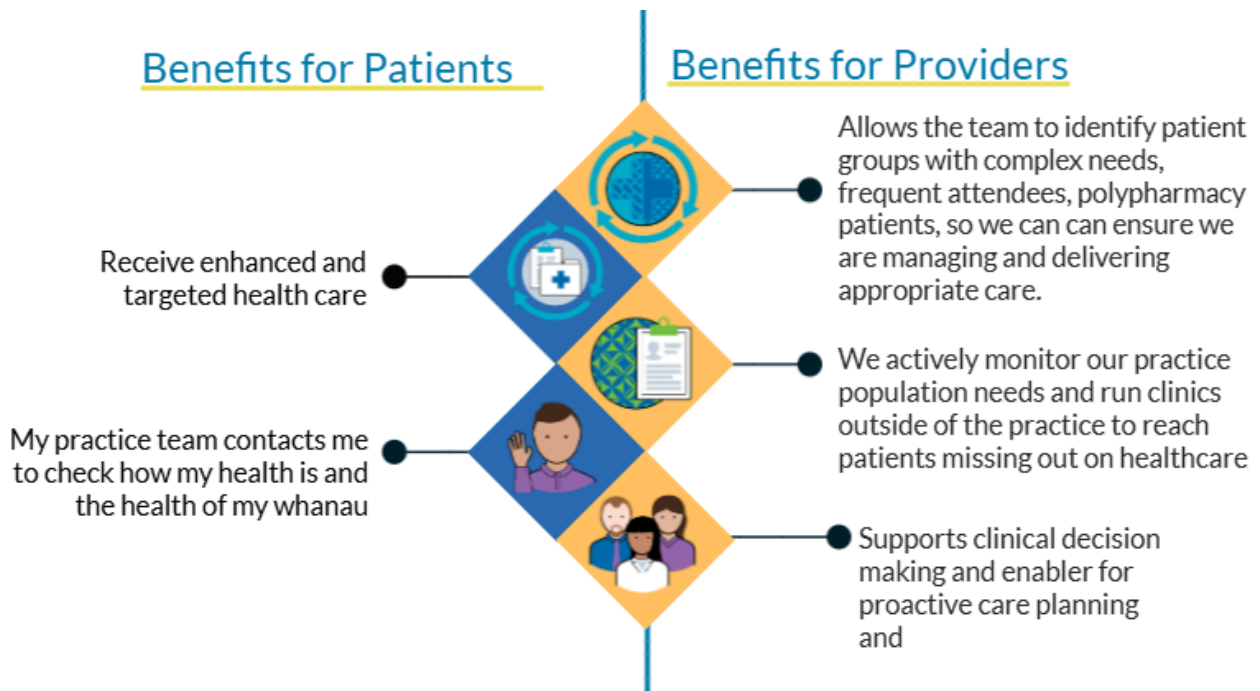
Benefits for Patients

Benefits for Providers

Allows the team to identify patient groups with complex needs, frequent attendees, polypharmacy patients, so we can can ensure we are managing and delivering appropriate care.

Receive enhanced and targeted health care

We actively monitor our practice population needs and run clinics outside of the practice to reach patients missing out on healthcare

My practice team contacts me to check how my health is and the health of my whanau

Supports clinical decision making and enabler for proactive care planning and